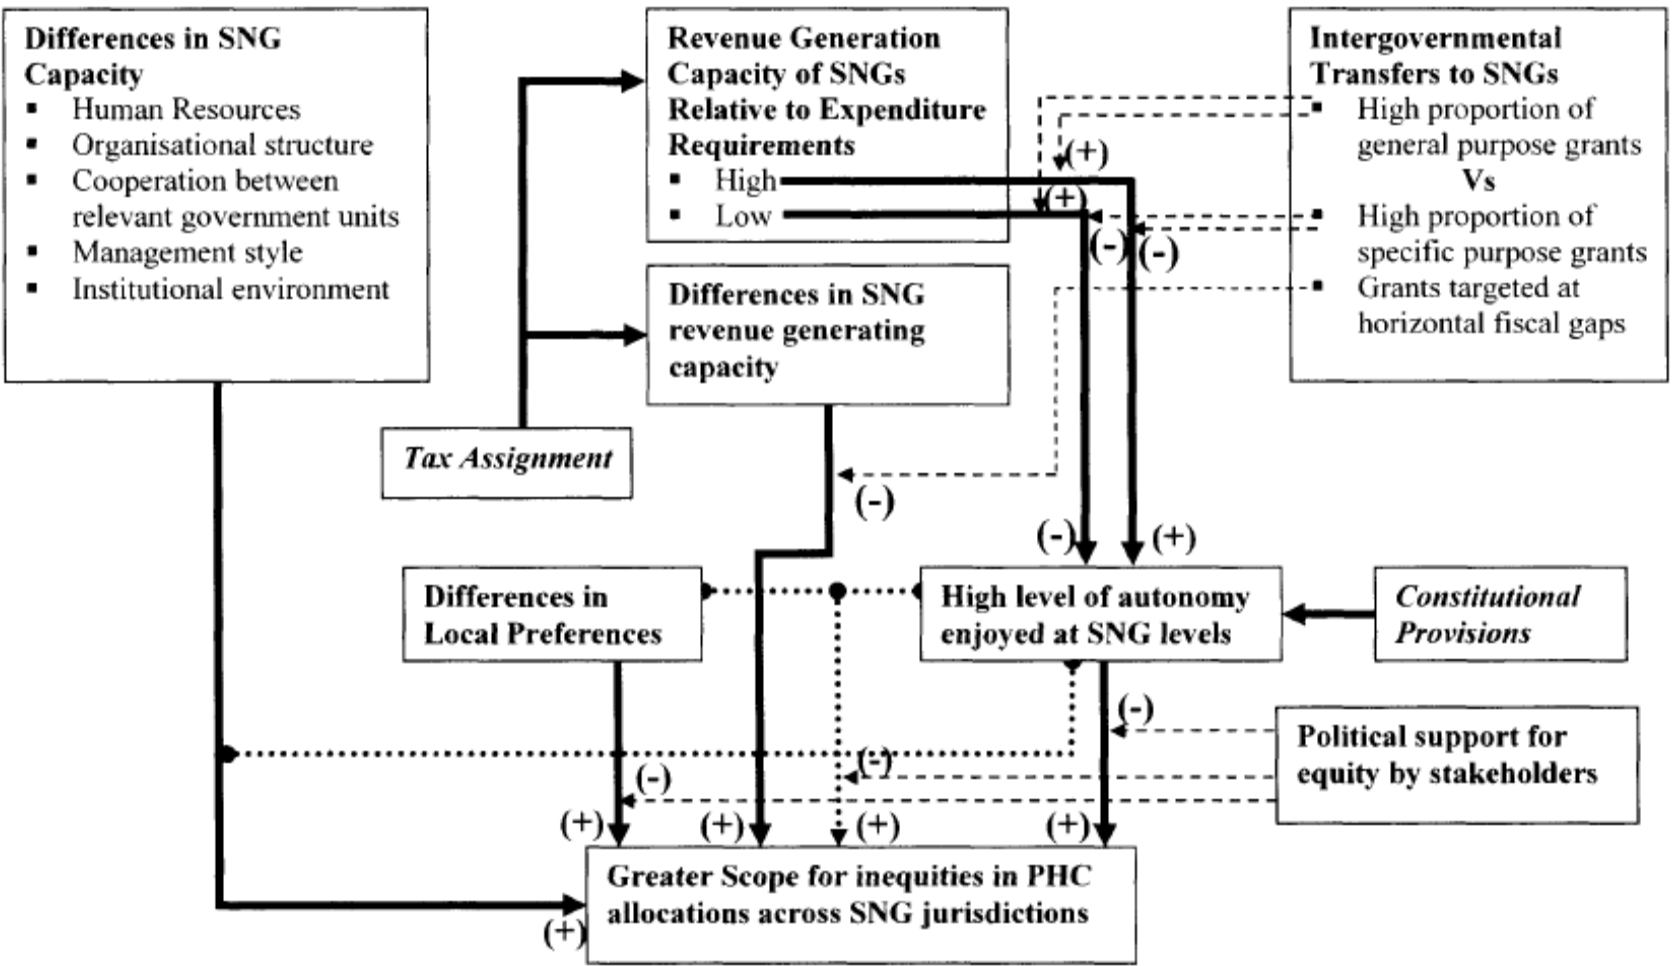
Differences in SNG Capacity
- Human Resources
- Organisational structure
- Cooperation between relevant government units
- Management style
- Institutional environment

Revenue Generation Capacity of SNGs Relative to Expenditure Requirements
- High
- Low

Intergovernmental Transfers to SNGs
- High proportion of general purpose grants
Vs
- High proportion of specific purpose grants
- Grants targeted at horizontal fiscal gaps

(+)
(+)
(-)
(-)

Differences in SNG revenue generating capacity

Tax Assignment

(-)

(-)
(+)

Differences in Local Preferences

High level of autonomy enjoyed at SNG levels

Constitutional Provisions

(-)

Political support for equity by stakeholders

(-)
(-)

(+)
(+)
(+)
(+)

Greater Scope for inequities in PHC allocations across SNG jurisdictions

(+)